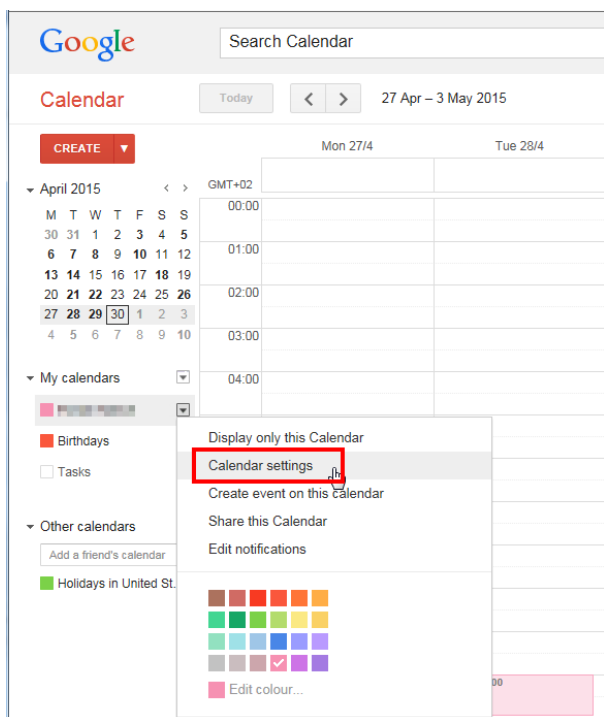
Google

Search Calendar

Calendar

Today

27 Apr – 3 May 2015

CREATE

Mon 27/4

Tue 28/4

GMT+02

April 2015

| M | T | W | T | F | S | S |
|---|---|---|---|---|---|---|
| 30 | 31 | 1 | 2 | 3 | 4 | 5 |
| 6 | 7 | 8 | 9 | 10 | 11 | 12 |
| 13 | 14 | 15 | 16 | 17 | 18 | 19 |
| 20 | 21 | 22 | 23 | 24 | 25 | 26 |
| 27 | 28 | 29 | 30 | 1 | 2 | 3 |
| 4 | 5 | 6 | 7 | 8 | 9 | 10 |

00:00

01:00

02:00

03:00

04:00

My calendars

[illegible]

Birthdays

Tasks

Other calendars

Add a friend's calendar

Holidays in United St.

Display only this Calendar

Calendar settings

Create event on this calendar

Share this Calendar

Edit notifications

Edit colour...

00